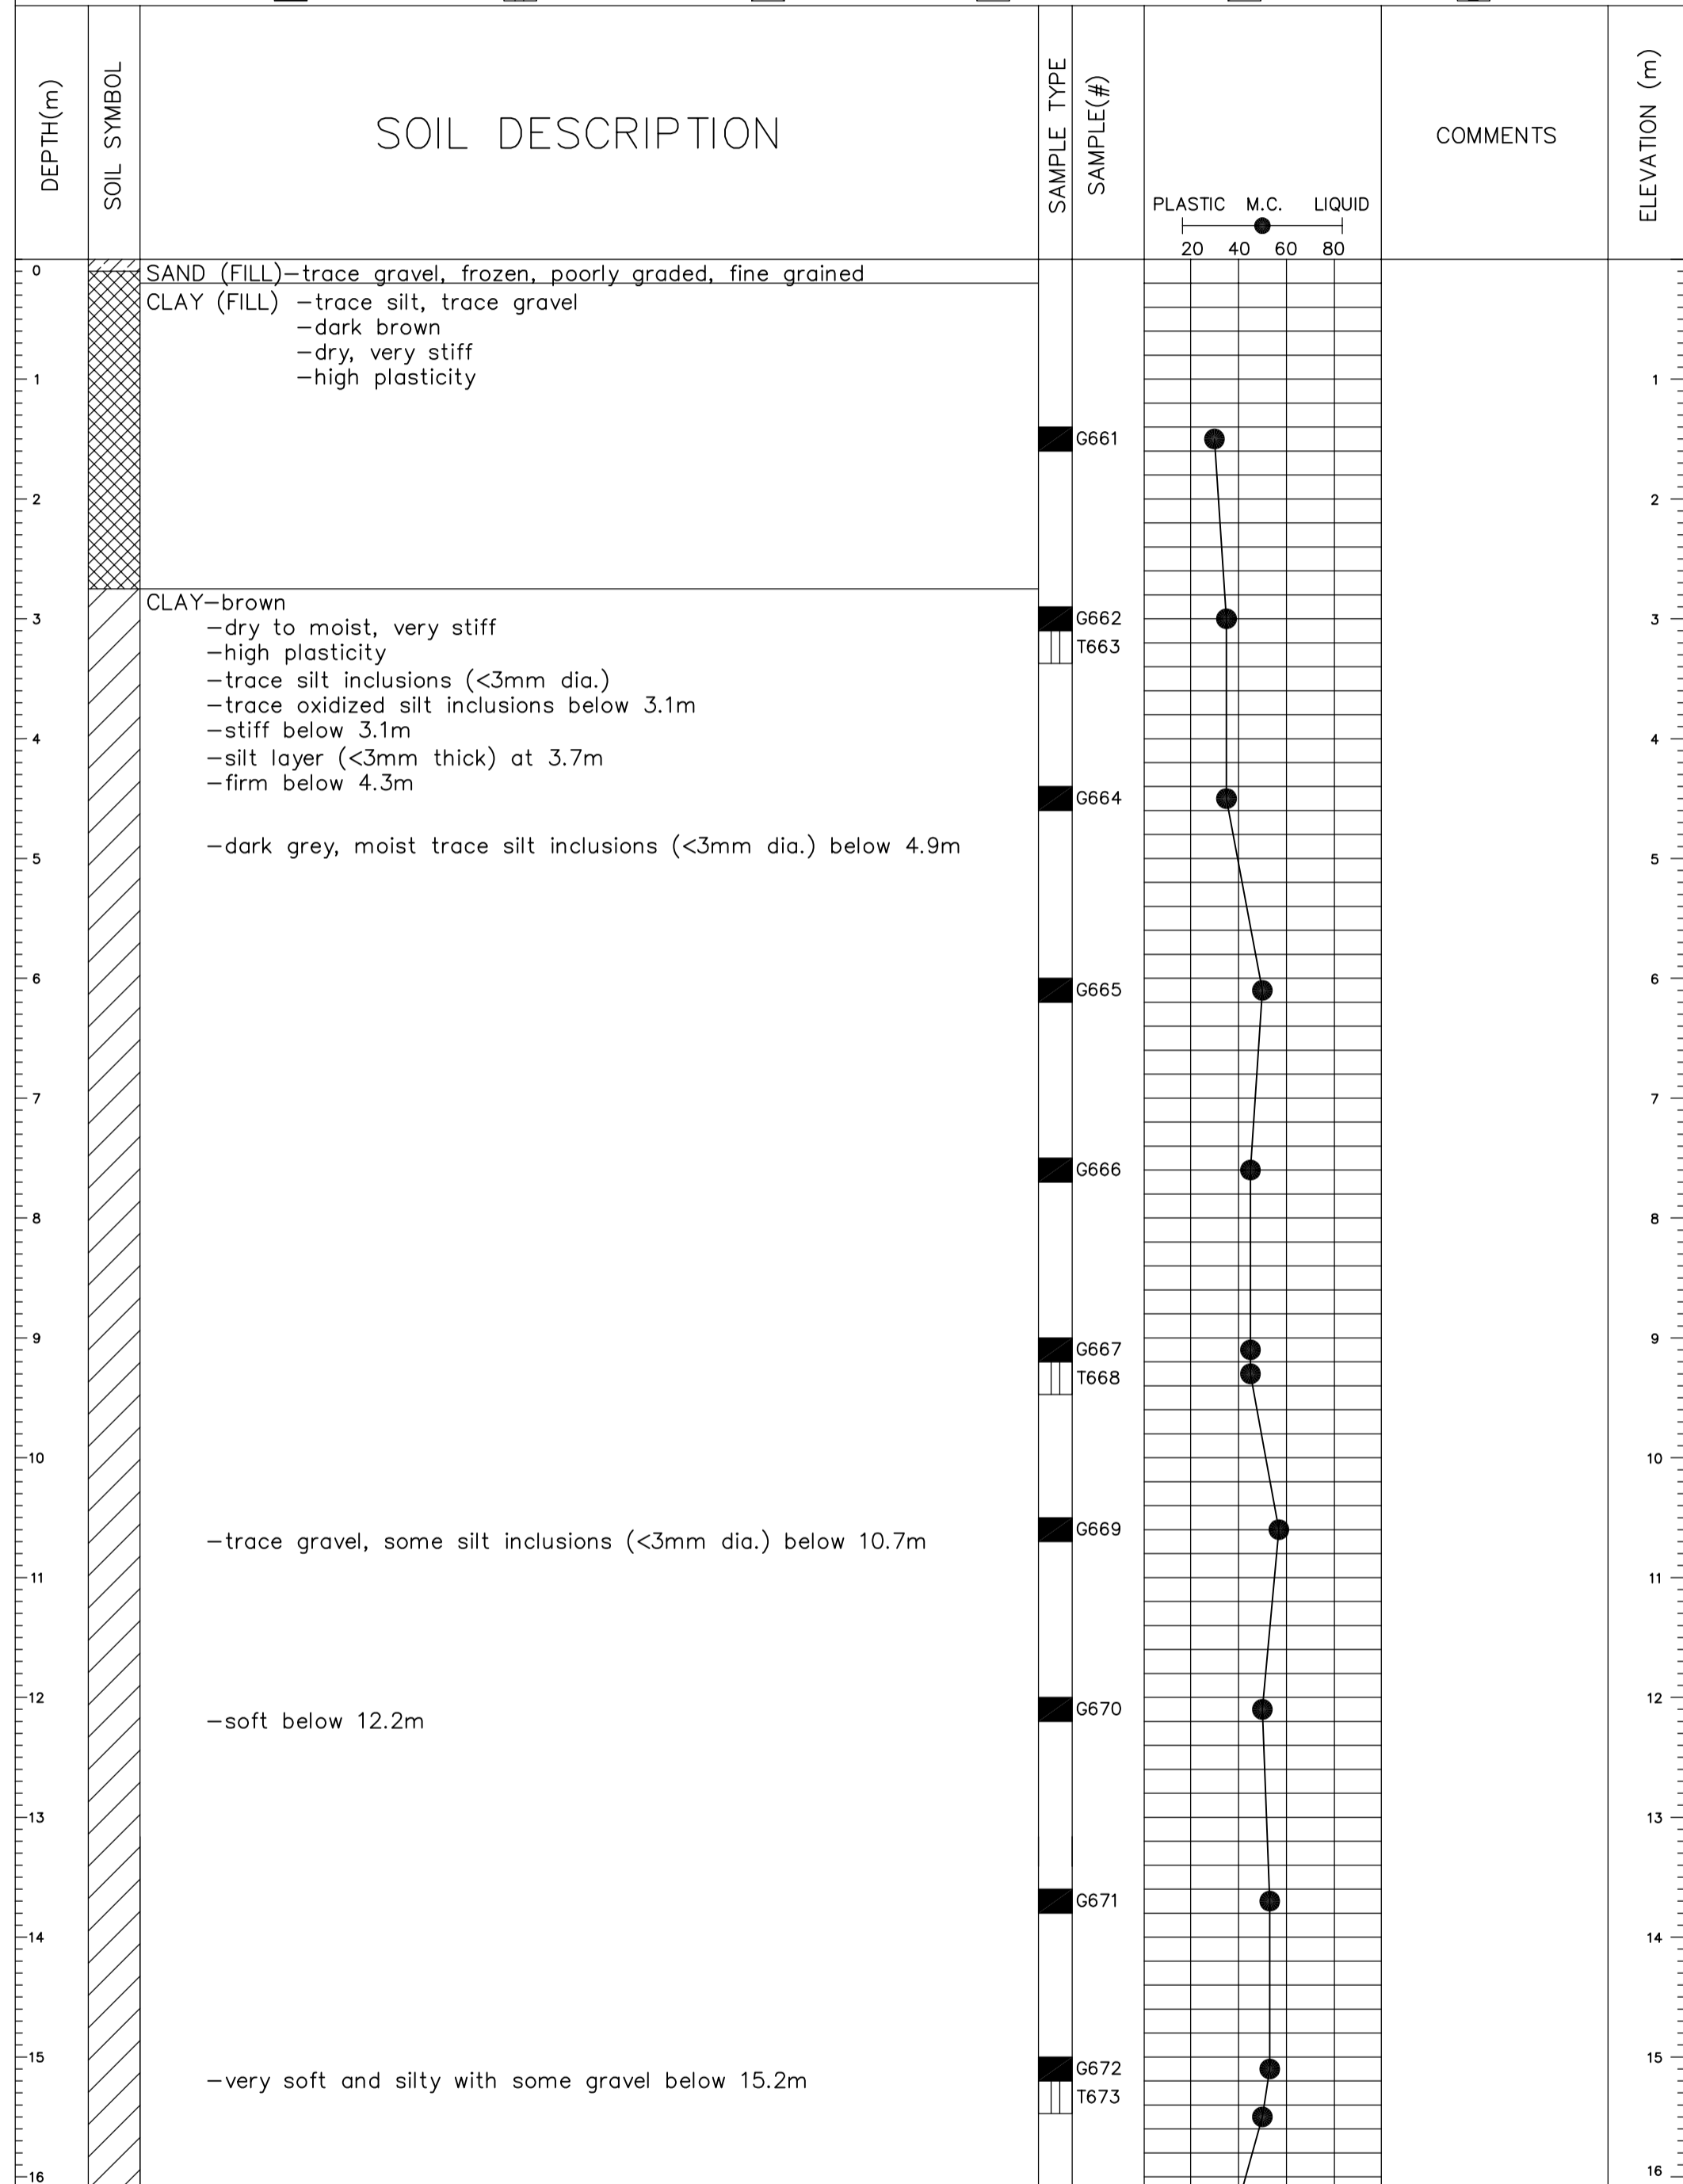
DEPTH(m)

SOIL SYMBOL

SOIL DESCRIPTION

SAMPLE TYPE

SAMPLE(#)

PLASTIC M.C. LIQUID
20 40 60 80

COMMENTS

ELEVATION (m)

0
SAND (FILL)—trace gravel, frozen, poorly graded, fine grained
CLAY (FILL) —trace silt, trace gravel
—dark brown
—dry, very stiff
—high plasticity
1
G661
2
CLAY—brown
—dry to moist, very stiff
—high plasticity
—trace silt inclusions (<3mm dia.)
—trace oxidized silt inclusions below 3.1m
—stiff below 3.1m
—silt layer (<3mm thick) at 3.7m
—firm below 4.3m
3
G662
T663
4
G664
—dark grey, moist trace silt inclusions (<3mm dia.) below 4.9m
5
6
G665
7
G666
8
9
G667
T668
10
G669
—trace gravel, some silt inclusions (<3mm dia.) below 10.7m
11
12
G670
—soft below 12.2m
13
G671
14
15
G672
T673
—very soft and silty with some gravel below 15.2m
16

1
2
3
4
5
6
7
8
9
10
11
12
13
14
15
16